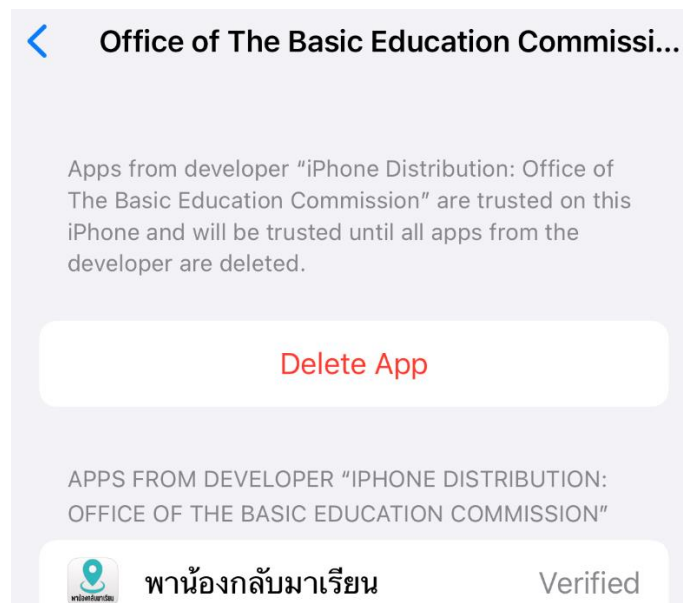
Office of The Basic Education Commissi...

Apps from developer “iPhone Distribution: Office of The Basic Education Commission” are trusted on this iPhone and will be trusted until all apps from the developer are deleted.

Delete App

APPS FROM DEVELOPER “IPHONE DISTRIBUTION: OFFICE OF THE BASIC EDUCATION COMMISSION”

พาน้องกลับมาเรียน

พาน้องกลับมาเรียน Verified